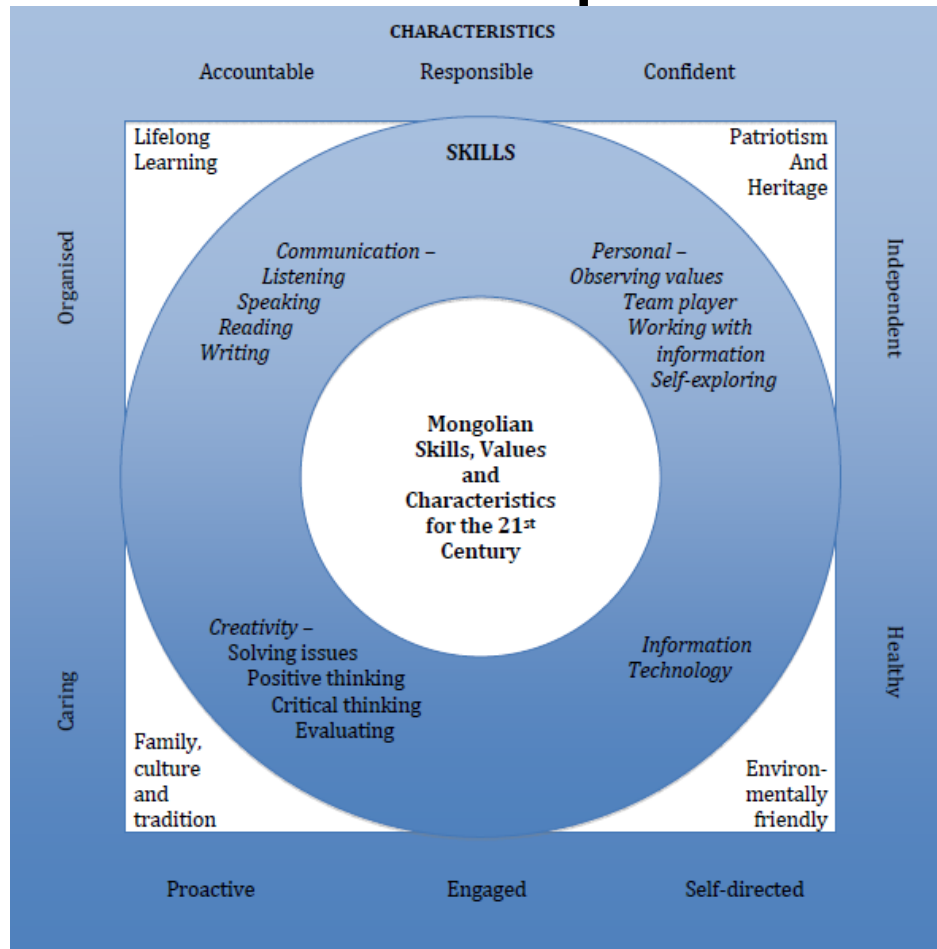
CHARACTERISTICS

Accountable Responsible Confident

Lifelong Learning

SKILLS

Patriotism And Heritage

Organised

Independent

*Communication –*
*Listening*
*Speaking*
*Reading*
*Writing*

*Personal –*
*Observing values*
*Team player*
*Working with information*
*Self-exploring*

Mongolian Skills, Values and Characteristics for the 21$^{st}$ Century

*Creativity –*
Solving issues
Positive thinking
Critical thinking
Evaluating

*Information Technology*

Caring

Healthy

Family, culture and tradition

Environmentally friendly

Proactive Engaged Self-directed